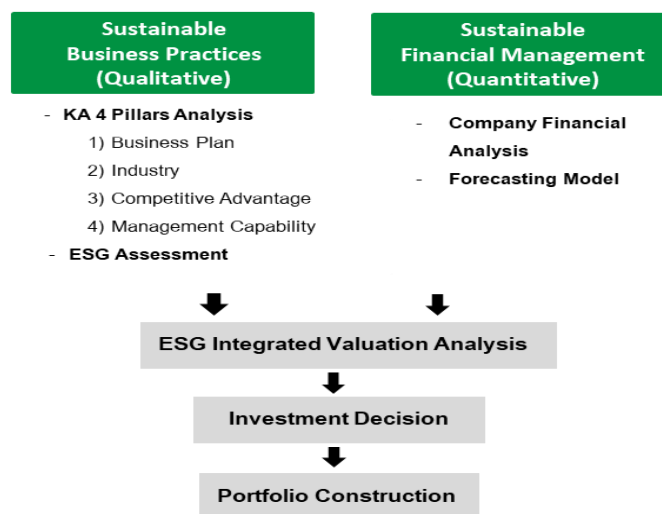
Sustainable Business Practices (Qualitative)

- KA 4 Pillars Analysis
1) Business Plan
2) Industry
3) Competitive Advantage
4) Management Capability
- ESG Assessment

Sustainable Financial Management (Quantitative)

- Company Financial Analysis
- Forecasting Model

ESG Integrated Valuation Analysis

Investment Decision

Portfolio Construction